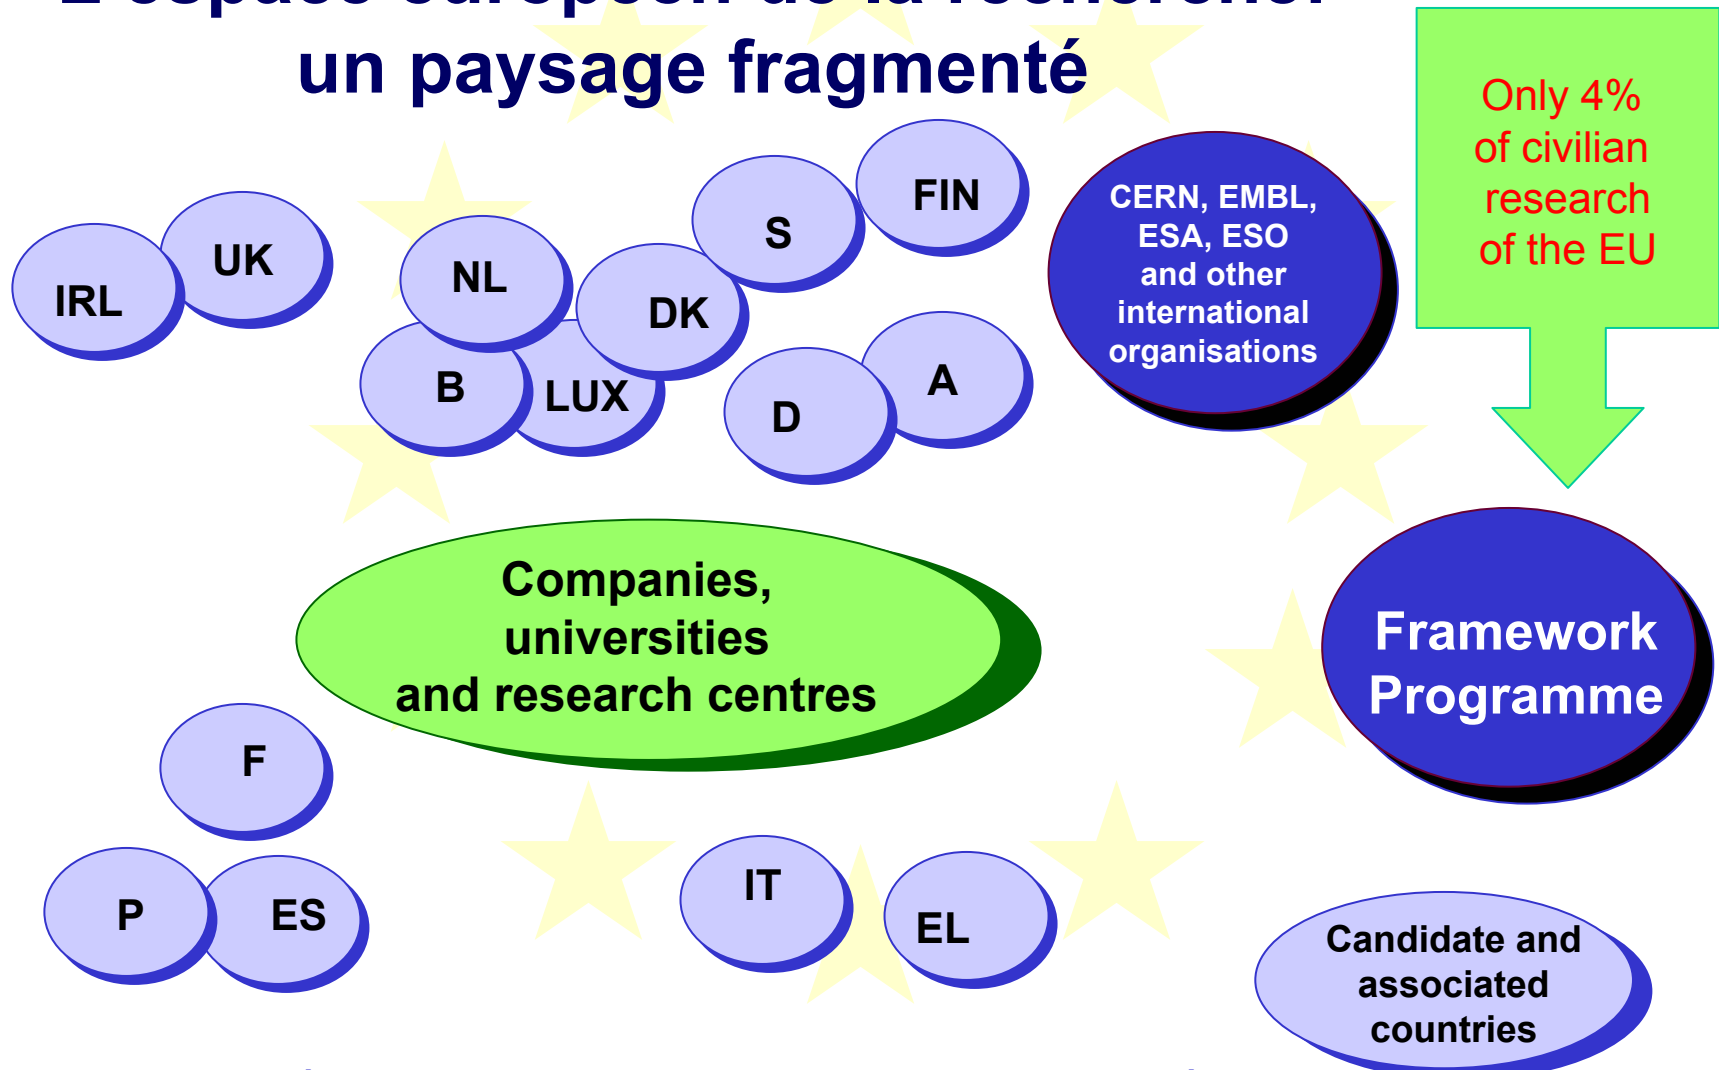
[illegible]
un paysage fragmenté

Only 4% of civilian research of the EU

IRL
UK
NL
S
FIN
DK
B
LUX
D
A

CERN, EMBL, ESA, ESO and other international organisations

Companies, universities and research centres

Framework Programme

F
P
ES
IT
EL

Candidate and associated countries